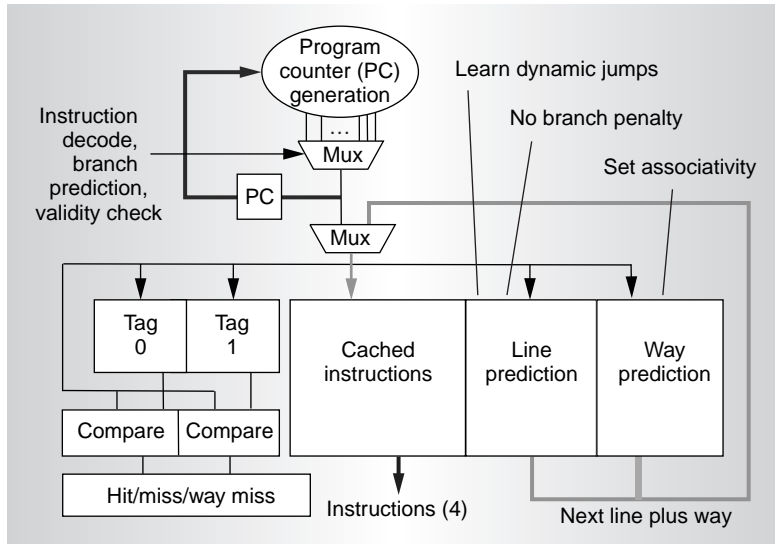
Program counter (PC) generation

Learn dynamic jumps

No branch penalty

Instruction decode, branch prediction, validity check

...

Mux

Set associativity

PC

Mux

Tag 0

Tag 1

Cached instructions

Line prediction

Way prediction

Compare

Compare

Hit/miss/way miss

Instructions (4)

Next line plus way